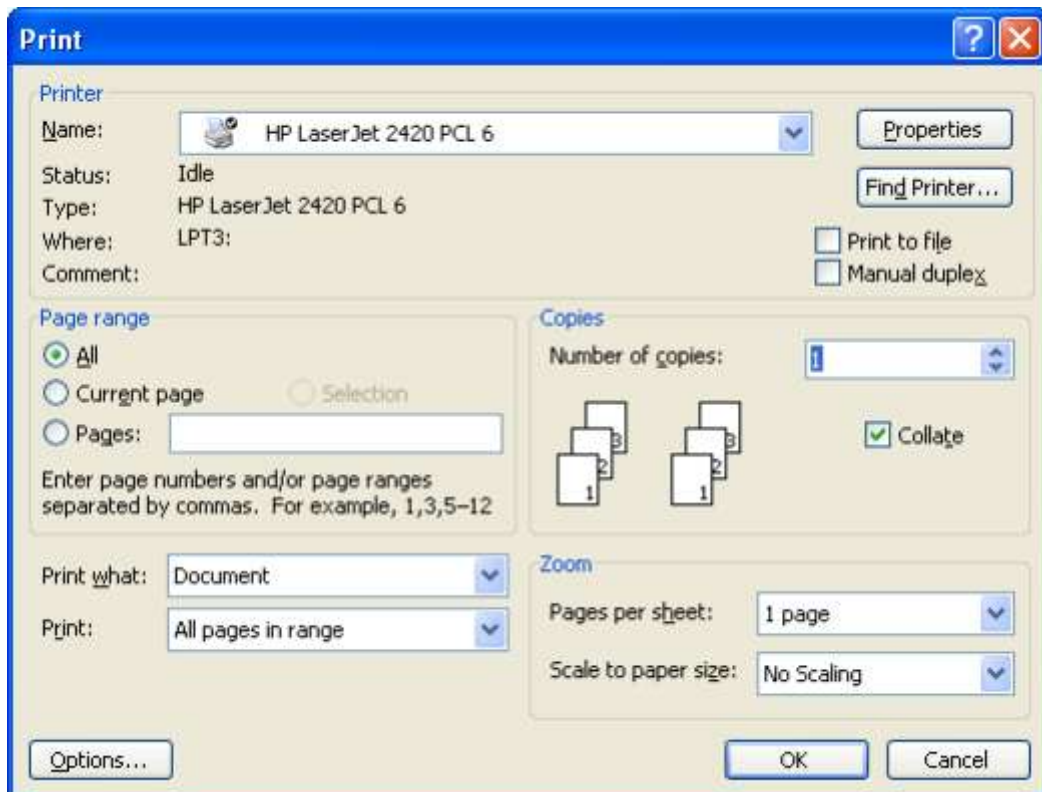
Print

Printer
Name: HP LaserJet 2420 PCL 6
Properties
Status: Idle
Find Printer...
Type: HP LaserJet 2420 PCL 6
Where: LPT3:
Print to file
Comment:
Manual duplex

Page range
All
Current page
Selection
Pages:
Enter page numbers and/or page ranges separated by commas. For example, 1,3,5–12

Copies
Number of copies: 1
3 2 1 3 2 1
Collate

Print what: Document
Print: All pages in range

Zoom
Pages per sheet: 1 page
Scale to paper size: No Scaling

Options...
OK
Cancel